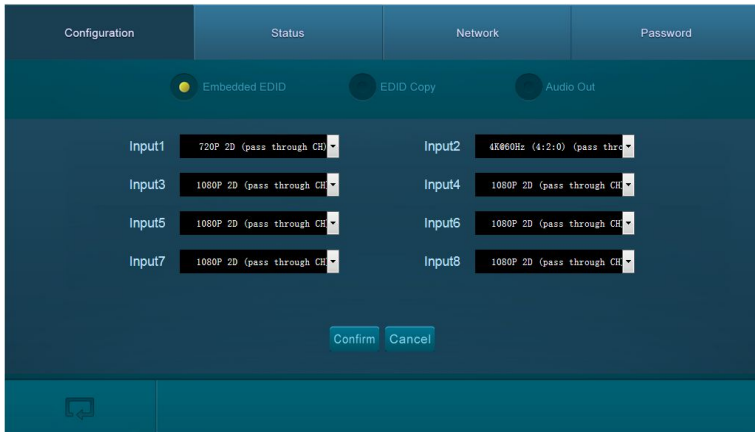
Configuration Status Network Password

Embedded EDID EDID Copy Audio Out

Input1 720P 2D (pass through CH)
Input2 4K@60Hz (4:2:0) (pass thro
Input3 1080P 2D (pass through CH
Input4 1080P 2D (pass through CH
Input5 1080P 2D (pass through CH
Input6 1080P 2D (pass through CH
Input7 1080P 2D (pass through CH
Input8 1080P 2D (pass through CH

Confirm Cancel